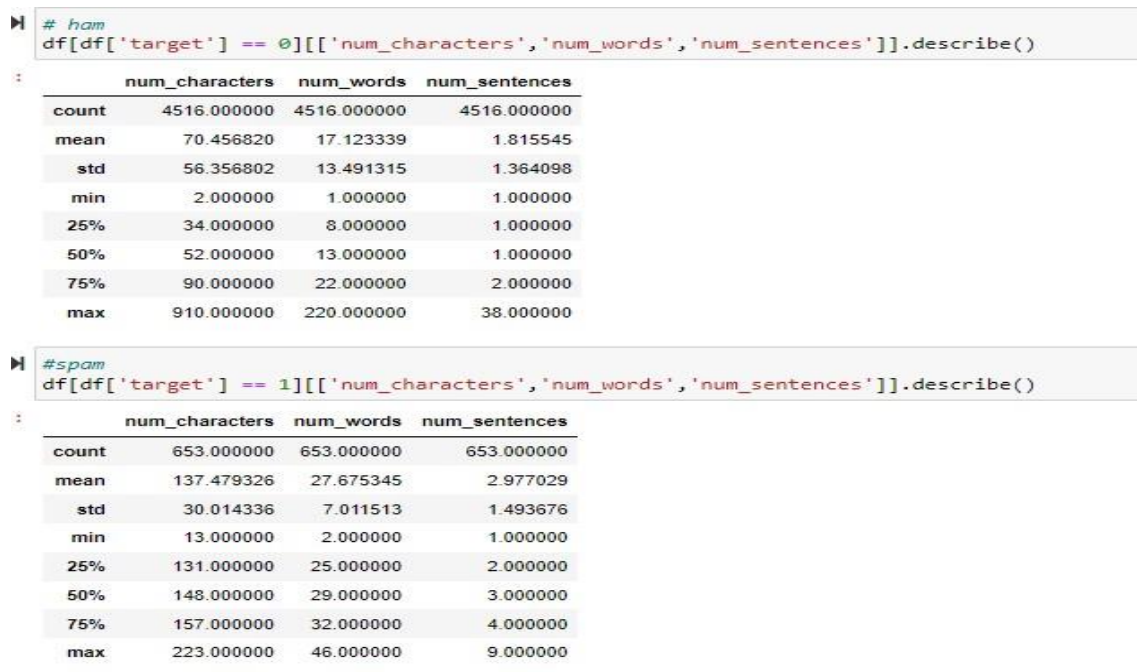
# ham
df[df['target'] == 0][['num_characters','num_words','num_sentences']].describe()

| | num_characters | num_words | num_sentences |
|---|---|---|---|
| count | 4516.000000 | 4516.000000 | 4516.000000 |
| mean | 70.456820 | 17.123339 | 1.815545 |
| std | 56.356802 | 13.491315 | 1.364098 |
| min | 2.000000 | 1.000000 | 1.000000 |
| 25% | 34.000000 | 8.000000 | 1.000000 |
| 50% | 52.000000 | 13.000000 | 1.000000 |
| 75% | 90.000000 | 22.000000 | 2.000000 |
| max | 910.000000 | 220.000000 | 38.000000 |

#spam
df[df['target'] == 1][['num_characters','num_words','num_sentences']].describe()

| | num_characters | num_words | num_sentences |
|---|---|---|---|
| count | 653.000000 | 653.000000 | 653.000000 |
| mean | 137.479326 | 27.675345 | 2.977029 |
| std | 30.014336 | 7.011513 | 1.493676 |
| min | 13.000000 | 2.000000 | 1.000000 |
| 25% | 131.000000 | 25.000000 | 2.000000 |
| 50% | 148.000000 | 29.000000 | 3.000000 |
| 75% | 157.000000 | 32.000000 | 4.000000 |
| max | 223.000000 | 46.000000 | 9.000000 |